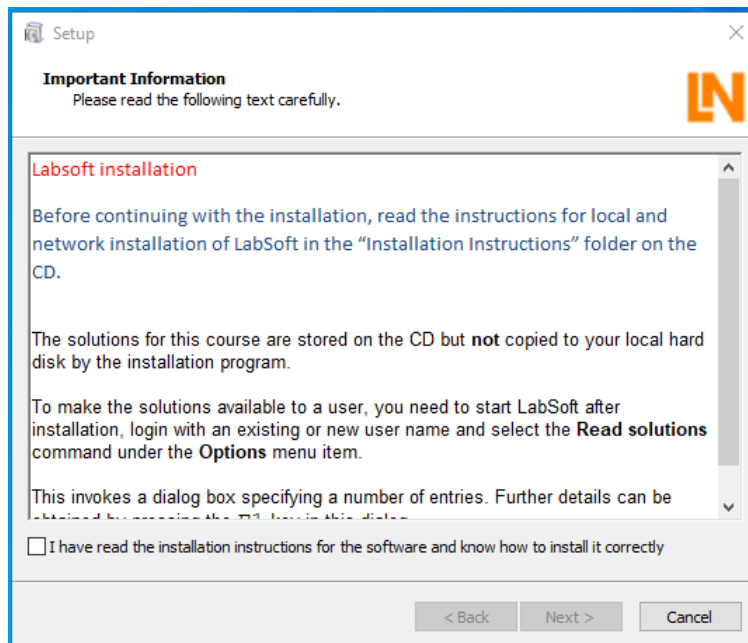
Setup

Important Information
Please read the following text carefully.

LN

Labsoft installation

Before continuing with the installation, read the instructions for local and network installation of LabSoft in the “Installation Instructions” folder on the CD.

The solutions for this course are stored on the CD but **not** copied to your local hard disk by the installation program.

To make the solutions available to a user, you need to start LabSoft after installation, login with an existing or new user name and select the **Read solutions** command under the **Options** menu item.

This invokes a dialog box specifying a number of entries. Further details can be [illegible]

I have read the installation instructions for the software and know how to install it correctly

< Back Next > Cancel